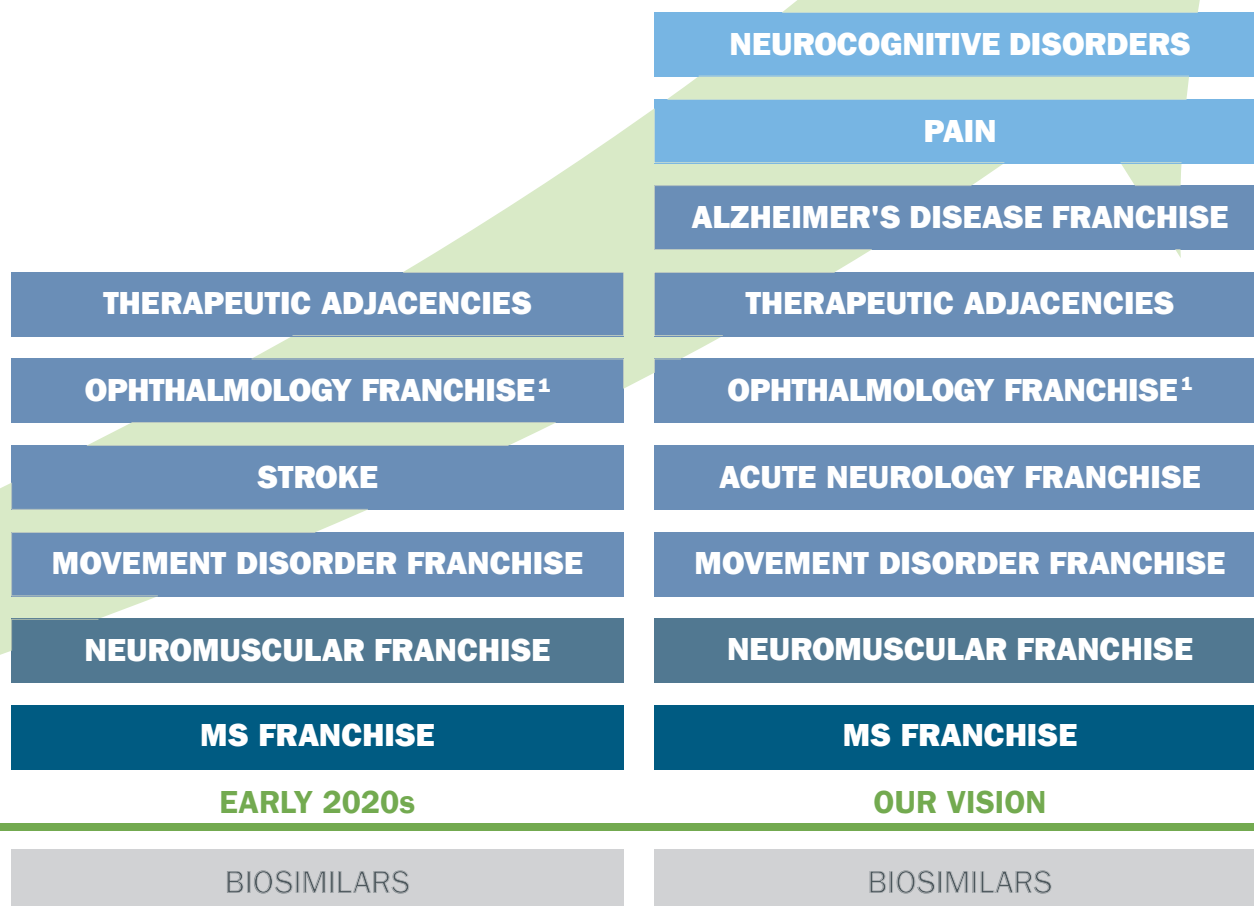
THERAPEUTIC ADJACENCIES

OPHTHALMOLOGY FRANCHISE$^1$

STROKE

MOVEMENT DISORDER FRANCHISE

NEUROMUSCULAR FRANCHISE

MS FRANCHISE

EARLY 2020s

BIOSIMILARS

NEUROCOGNITIVE DISORDERS

PAIN

ALZHEIMER'S DISEASE FRANCHISE

THERAPEUTIC ADJACENCIES

OPHTHALMOLOGY FRANCHISE$^1$

ACUTE NEUROLOGY FRANCHISE

MOVEMENT DISORDER FRANCHISE

NEUROMUSCULAR FRANCHISE

MS FRANCHISE

OUR VISION

BIOSIMILARS